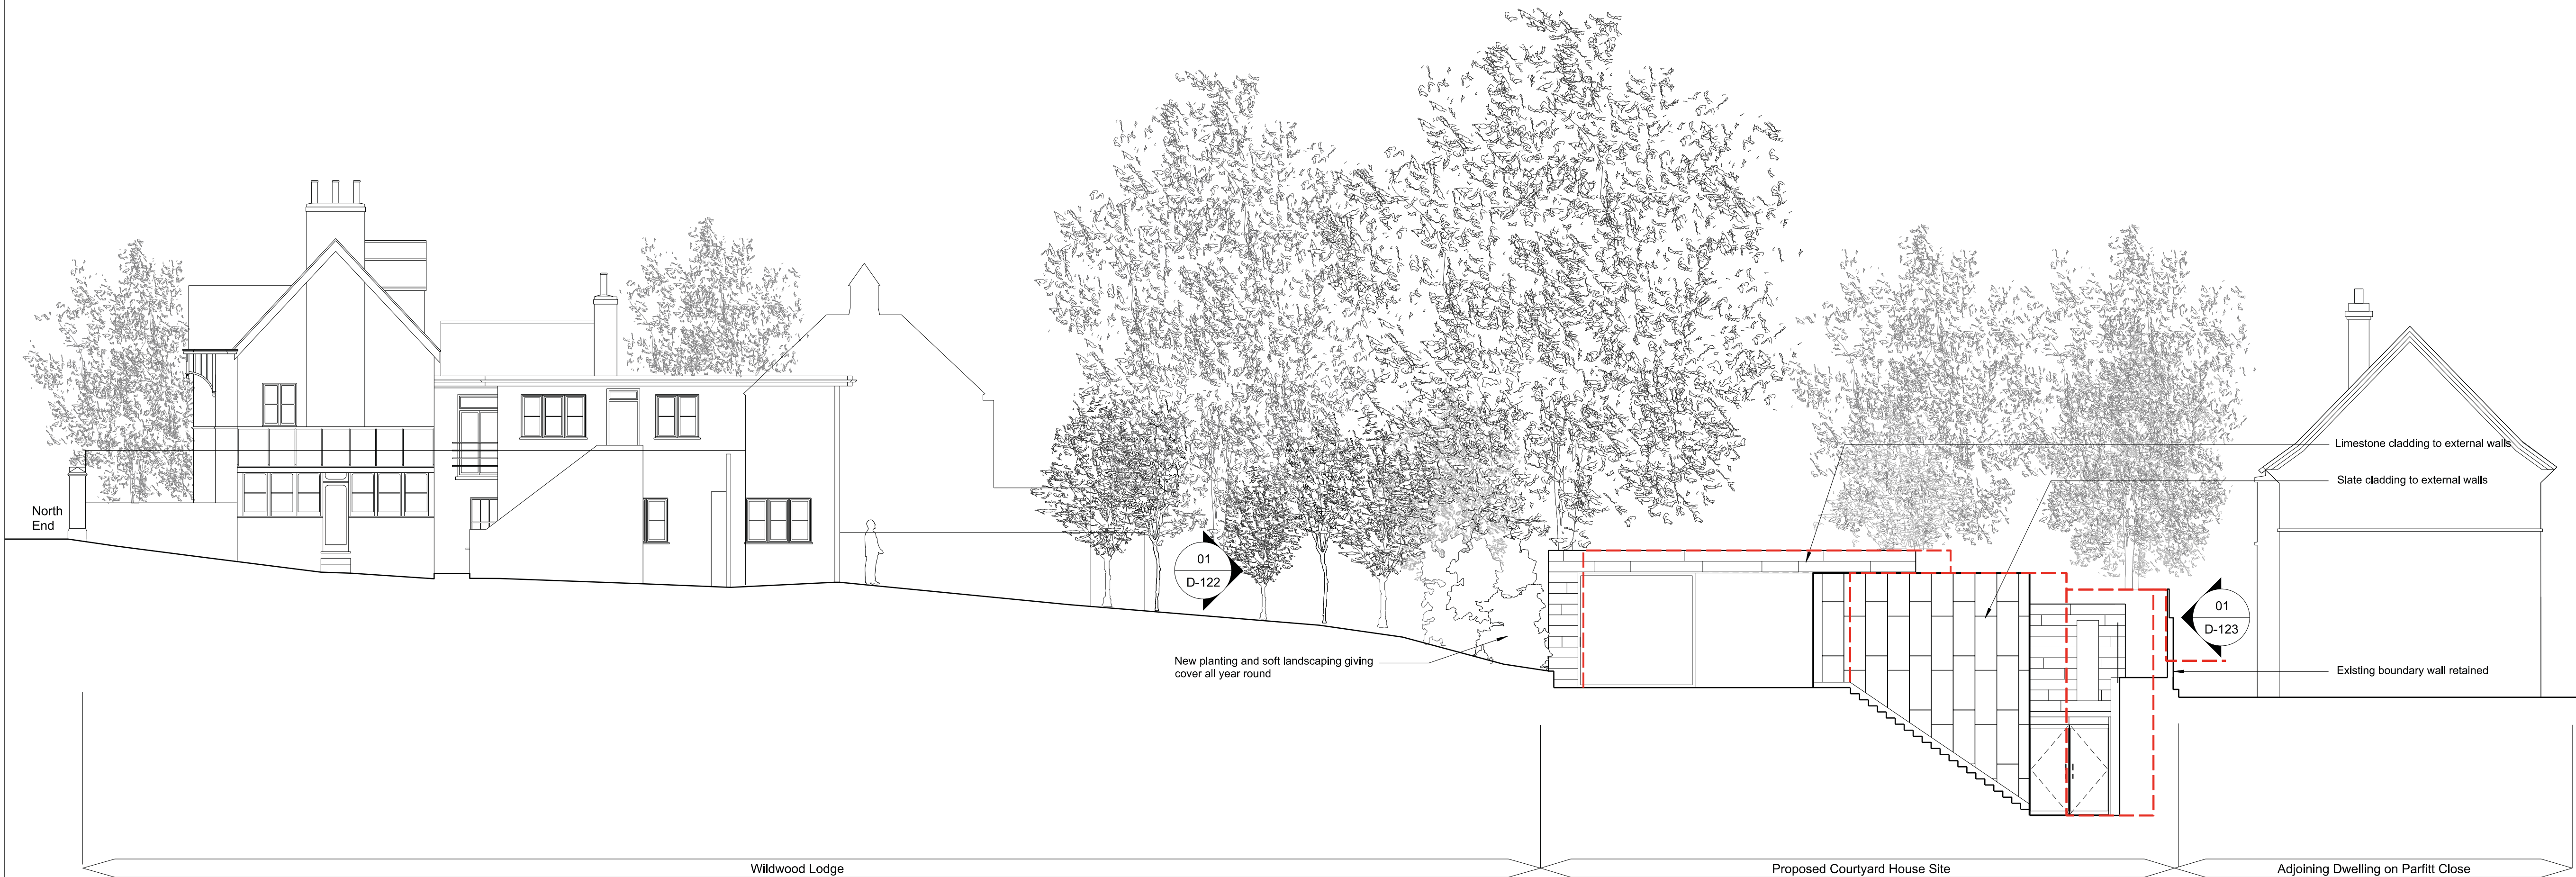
North End

01
D-122

New planting and soft landscaping giving cover all year round

Limestone cladding to external walls

Slate cladding to external walls

01
D-123

Existing boundary wall retained

Wildwood Lodge

Proposed Courtyard House Site

Adjoining Dwelling on Parfitt Close